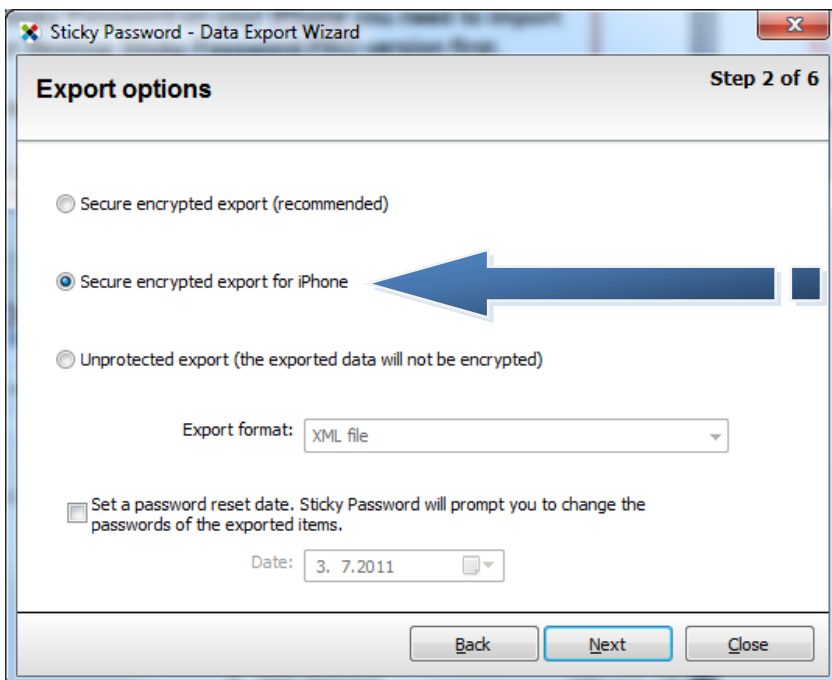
Sticky Password - Data Export Wizard

Export options

Step 2 of 6

Secure encrypted export (recommended)

Secure encrypted export for iPhone

Unprotected export (the exported data will not be encrypted)

Export format: XML file

Set a password reset date. Sticky Password will prompt you to change the passwords of the exported items.

Date: 3. 7.2011

Back

Next

Close